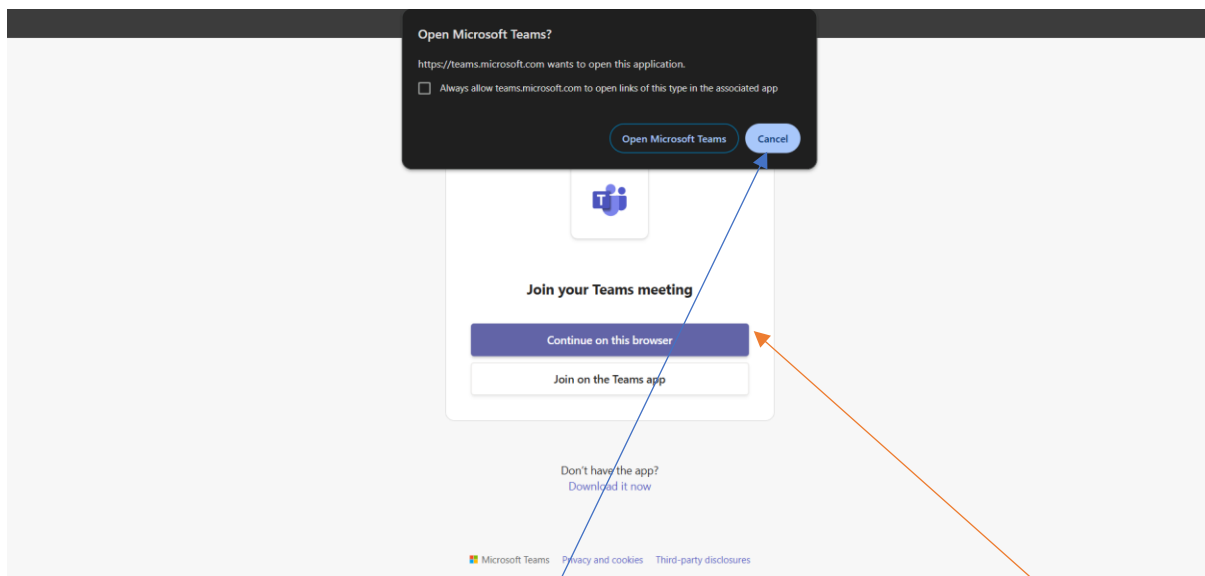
Open Microsoft Teams?

https://teams.microsoft.com wants to open this application.

Always allow teams.microsoft.com to open links of this type in the associated app

Open Microsoft Teams

Cancel

Join your Teams meeting

Continue on this browser

Join on the Teams app

Don't have the app?
Download it now

Microsoft Teams Privacy and cookies Third-party disclosures